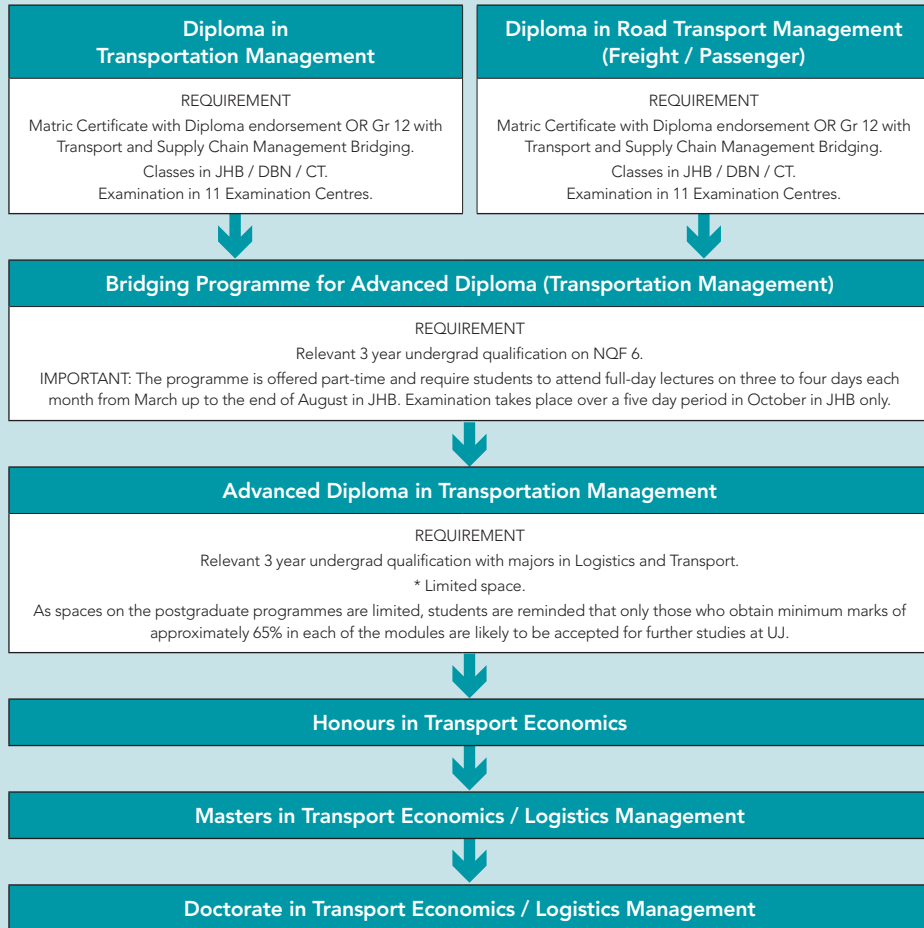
Diploma in Transportation Management

REQUIREMENT

Matric Certificate with Diploma endorsement OR Gr 12 with Transport and Supply Chain Management Bridging.

Classes in JHB / DBN / CT.

Examination in 11 Examination Centres.

Diploma in Road Transport Management (Freight / Passenger)

REQUIREMENT

Matric Certificate with Diploma endorsement OR Gr 12 with Transport and Supply Chain Management Bridging.

Classes in JHB / DBN / CT.

Examination in 11 Examination Centres.

Bridging Programme for Advanced Diploma (Transportation Management)

REQUIREMENT

Relevant 3 year undergrad qualification on NQF 6.

IMPORTANT: The programme is offered part-time and require students to attend full-day lectures on three to four days each month from March up to the end of August in JHB. Examination takes place over a five day period in October in JHB only.

Advanced Diploma in Transportation Management

REQUIREMENT

Relevant 3 year undergrad qualification with majors in Logistics and Transport.

* Limited space.

As spaces on the postgraduate programmes are limited, students are reminded that only those who obtain minimum marks of approximately 65% in each of the modules are likely to be accepted for further studies at UJ.

Honours in Transport Economics

Masters in Transport Economics / Logistics Management

Doctorate in Transport Economics / Logistics Management